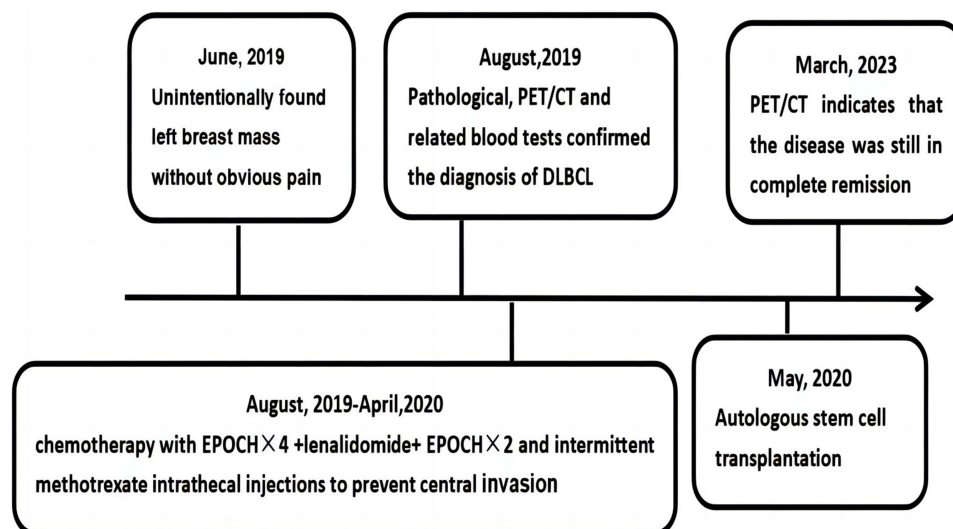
June, 2019
Unintentionally found left breast mass without obvious pain

August,2019
Pathological, PET/CT and related blood tests confirmed the diagnosis of DLBCL

March, 2023
PET/CT indicates that the disease was still in complete remission

August, 2019-April,2020
chemotherapy with EPOCH$\times$4 +lenalidomide+ EPOCH$\times$2 and intermittent methotrexate intrathecal injections to prevent central invasion

May, 2020
Autologous stem cell transplantation